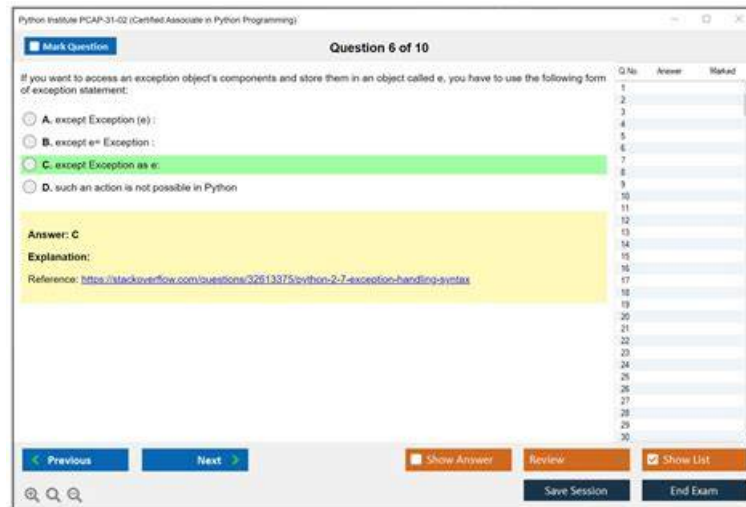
Python Institute PCAP-31-02 (Certified Associate in Python Programming)

Mark Question

Question 6 of 10

If you want to access an exception object's components and store them in an object called e, you have to use the following form of exception statement:

A. except Exception (e) :

B. except e= Exception :

C. except Exception as e:

D. such an action is not possible in Python

Answer: C

Explanation:

Reference: https://stackoverflow.com/questions/32613375/python-2-7-exception-handling-syntax

| Q.No. | Answer | Marked |
|---|---|---|
| 1 | | |
| 2 | | |
| 3 | | |
| 4 | | |
| 5 | | |
| 6 | | |
| 7 | | |
| 8 | | |
| 9 | | |
| 10 | | |
| 11 | | |
| 12 | | |
| 13 | | |
| 14 | | |
| 15 | | |
| 16 | | |
| 17 | | |
| 18 | | |
| 19 | | |
| 20 | | |
| 21 | | |
| 22 | | |
| 23 | | |
| 24 | | |
| 25 | | |
| 26 | | |
| 27 | | |
| 28 | | |
| 29 | | |
| 30 | | |

Previous

Next

Show Answer

Review

Show List

Save Session

End Exam